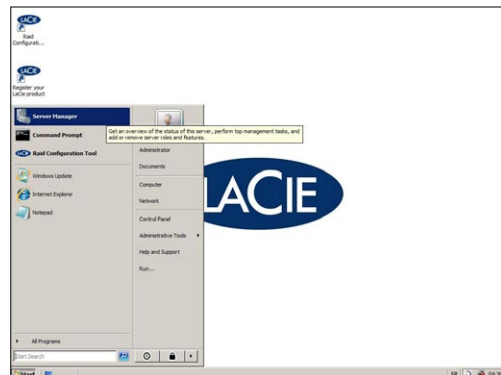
LaCie
Raid Configurati...

LaCie
Register your LaCie product

Server Manager
Command Prompt
Raid Configuration Tool
Windows Update
Internet Explorer
Notepad

Get an overview of the status of this server, perform top management tasks, and add or remove server roles and features.

Administrator
Documents
Computer
Network
Control Panel
Administrative Tools
Help and Support
Run...

All Programs
Start Search

LaCie